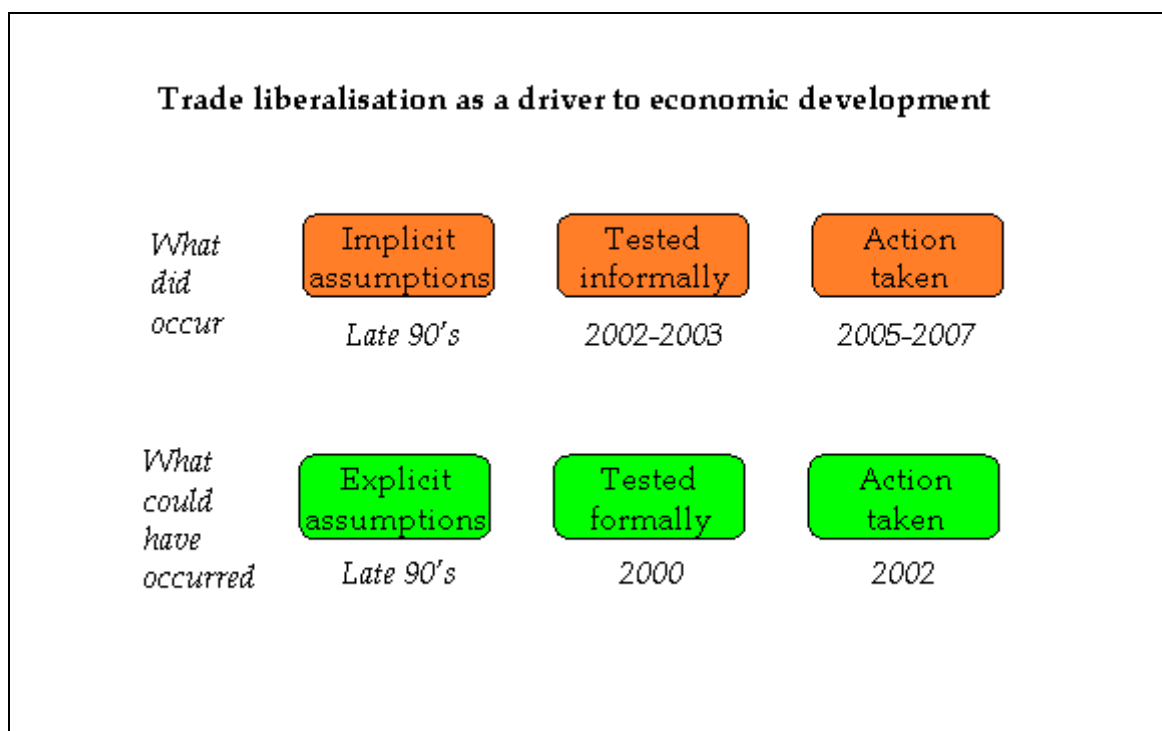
Trade liberalisation as a driver to economic development

What did occur

Implicit assumptions

Late 90's

Tested informally

2002-2003

Action taken

2005-2007

What could have occurred

Explicit assumptions

Late 90's

Tested formally

2000

Action taken

2002